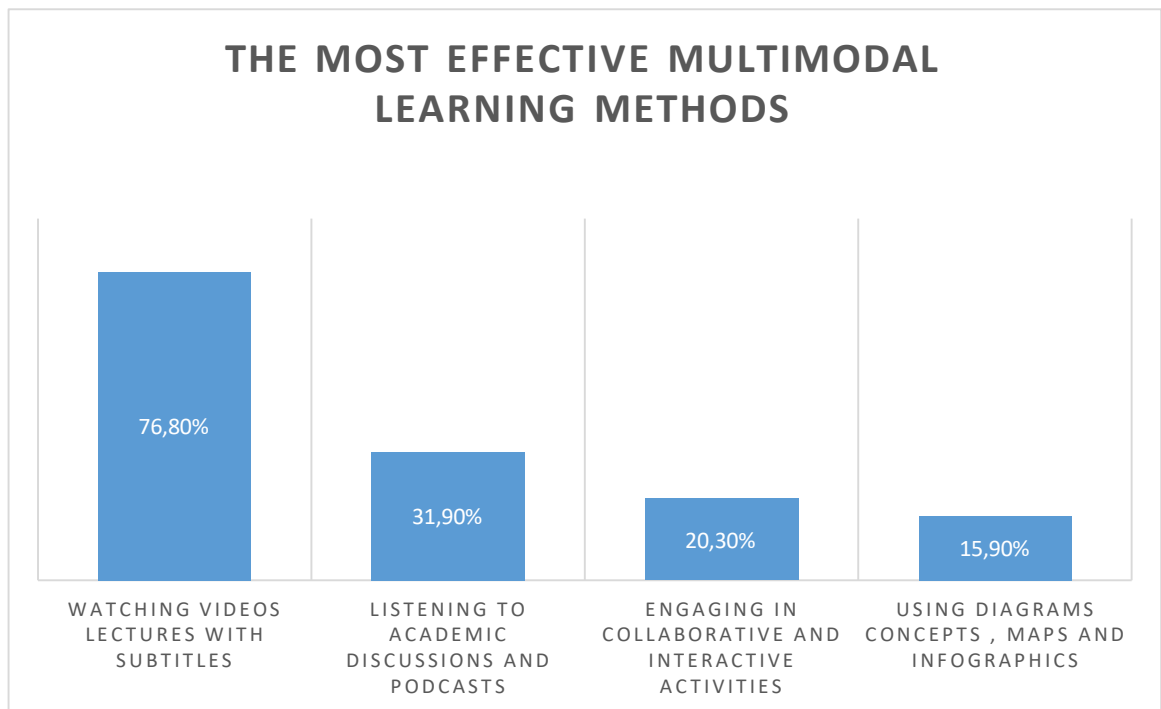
THE MOST EFFECTIVE MULTIMODAL LEARNING METHODS

76,80%

31,90%

20,30%

15,90%

WATCHING VIDEOS LECTURES WITH SUBTITLES

LISTENING TO ACADEMIC DISCUSSIONS AND PODCASTS

ENGAGING IN COLLABORATIVE AND INTERACTIVE ACTIVITIES

USING DIAGRAMS CONCEPTS , MAPS AND INFOGRAPHICS